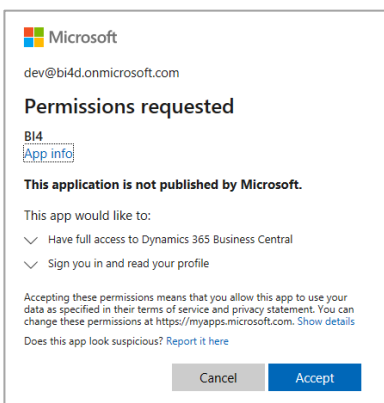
Microsoft

dev@bi4d.onmicrosoft.com

Permissions requested

BI4
App info

This application is not published by Microsoft.

This app would like to:

Have full access to Dynamics 365 Business Central

Sign you in and read your profile

Accepting these permissions means that you allow this app to use your data as specified in their terms of service and privacy statement. You can change these permissions at https://myapps.microsoft.com. Show details

Does this app look suspicious? Report it here

Cancel Accept